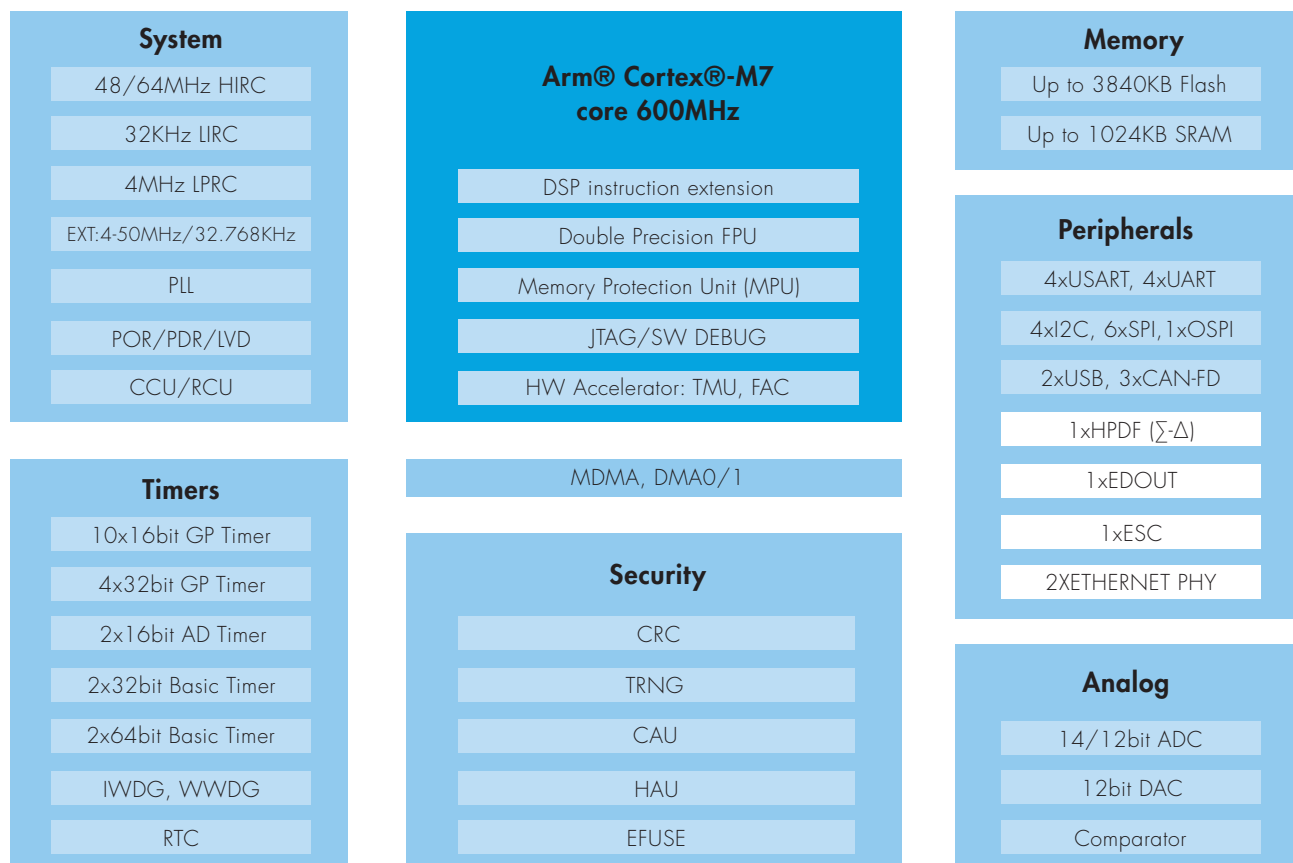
System

48/64MHz HIRC

32KHz LIRC

4MHz LPRC

EXT:4-50MHz/32.768KHz

PLL

POR/PDR/LVD

CCU/RCU

Arm® Cortex®-M7 core 600MHz

DSP instruction extension

Double Precision FPU

Memory Protection Unit (MPU)

JTAG/SW DEBUG

HW Accelerator: TMU, FAC

Memory

Up to 3840KB Flash

Up to 1024KB SRAM

Peripherals

4xUSART, 4xUART

4xI2C, 6xSPI,1xOSPI

2xUSB, 3xCAN-FD

1xHPDF (∑-Δ)

1xEDOUT

1xESC

2XETHERNET PHY

Timers

10x16bit GP Timer

4x32bit GP Timer

2x16bit AD Timer

2x32bit Basic Timer

2x64bit Basic Timer

IWDG, WWDG

RTC

MDMA, DMA0/1

Security

CRC

TRNG

CAU

HAU

EFUSE

Analog

14/12bit ADC

12bit DAC

Comparator